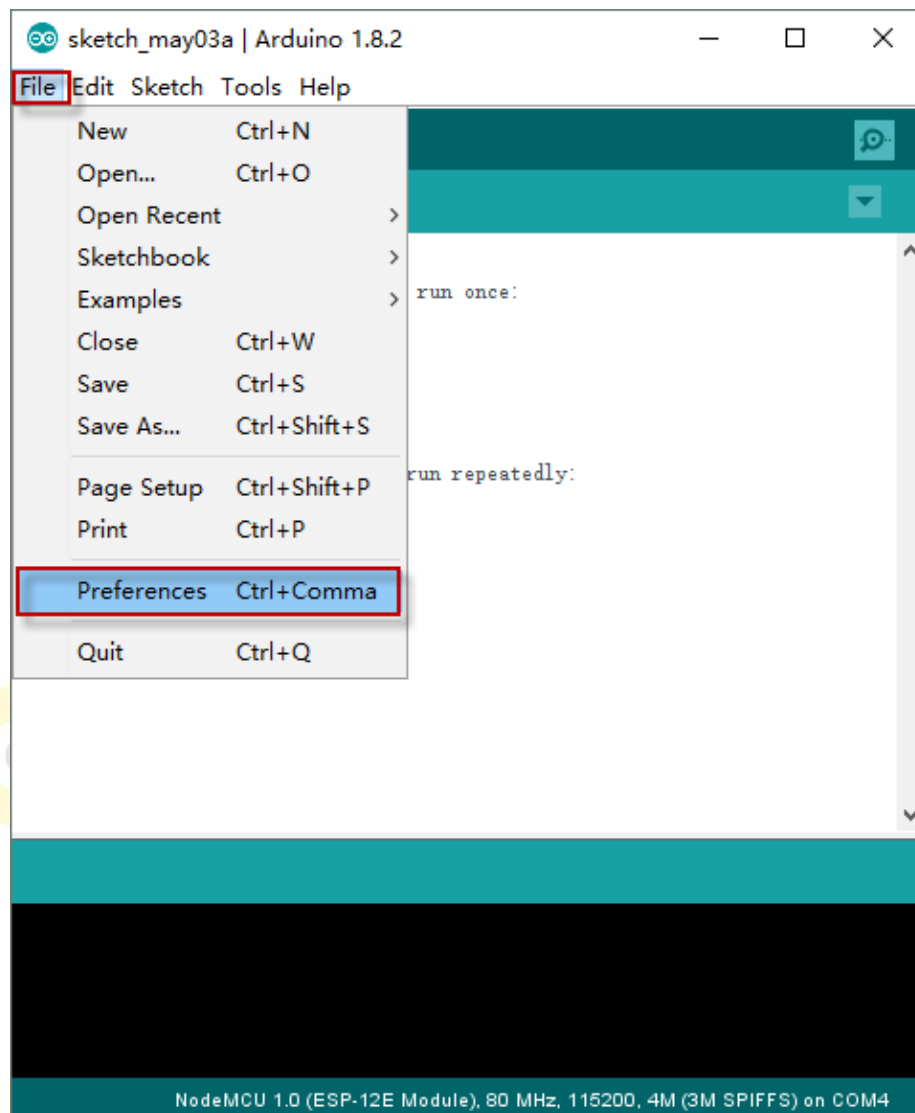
sketch_may03a | Arduino 1.8.2

File Edit Sketch Tools Help

New Ctrl+N
Open... Ctrl+O
Open Recent
Sketchbook
Examples
Close Ctrl+W
Save Ctrl+S
Save As... Ctrl+Shift+S
Page Setup Ctrl+Shift+P
Print Ctrl+P
Preferences Ctrl+Comma
Quit Ctrl+Q

run once:

run repeatedly:

NodeMCU 1.0 (ESP-12E Module), 80 MHz, 115200, 4M (3M SPIFFS) on COM4